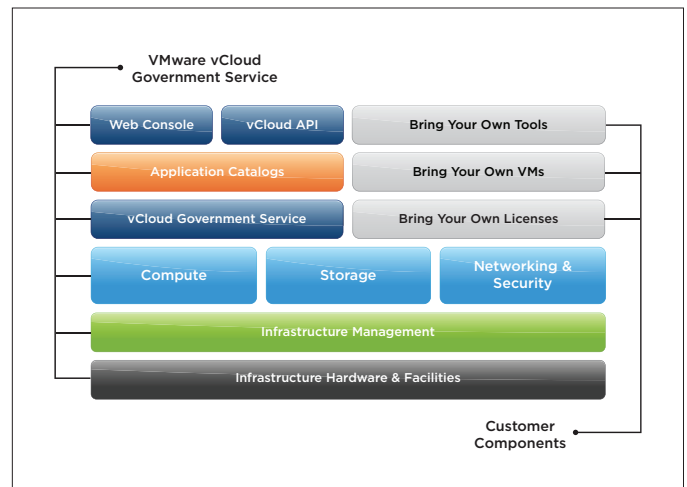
VMware vCloud Government Service

Web Console

vCloud API

Bring Your Own Tools

Application Catalogs

Bring Your Own VMs

vCloud Government Service

Bring Your Own Licenses

Compute

Storage

Networking & Security

Infrastructure Management

Infrastructure Hardware & Facilities

Customer Components